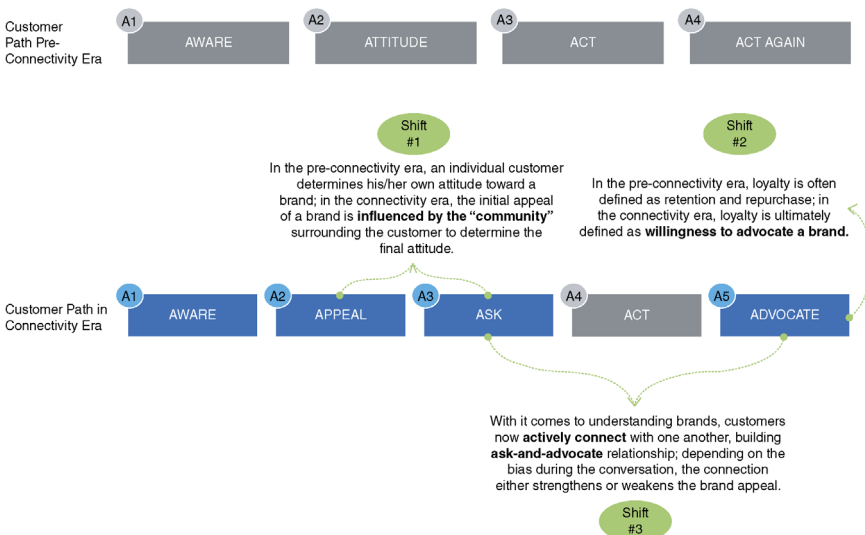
Customer Path Pre-Connectivity Era

A1 AWARE

A2 ATTITUDE

A3 ACT

A4 ACT AGAIN

Shift #1

In the pre-connectivity era, an individual customer determines his/her own attitude toward a brand; in the connectivity era, the initial appeal of a brand is **influenced by the "community"** surrounding the customer to determine the final attitude.

Shift #2

In the pre-connectivity era, loyalty is often defined as retention and repurchase; in the connectivity era, loyalty is ultimately defined as **willingness to advocate a brand.**

Customer Path in Connectivity Era

A1 AWARE

A2 APPEAL

A3 ASK

A4 ACT

A5 ADVOCATE

With it comes to understanding brands, customers now **actively connect** with one another, building **ask-and-advocate** relationship; depending on the bias during the conversation, the connection either strengthens or weakens the brand appeal.

Shift #3